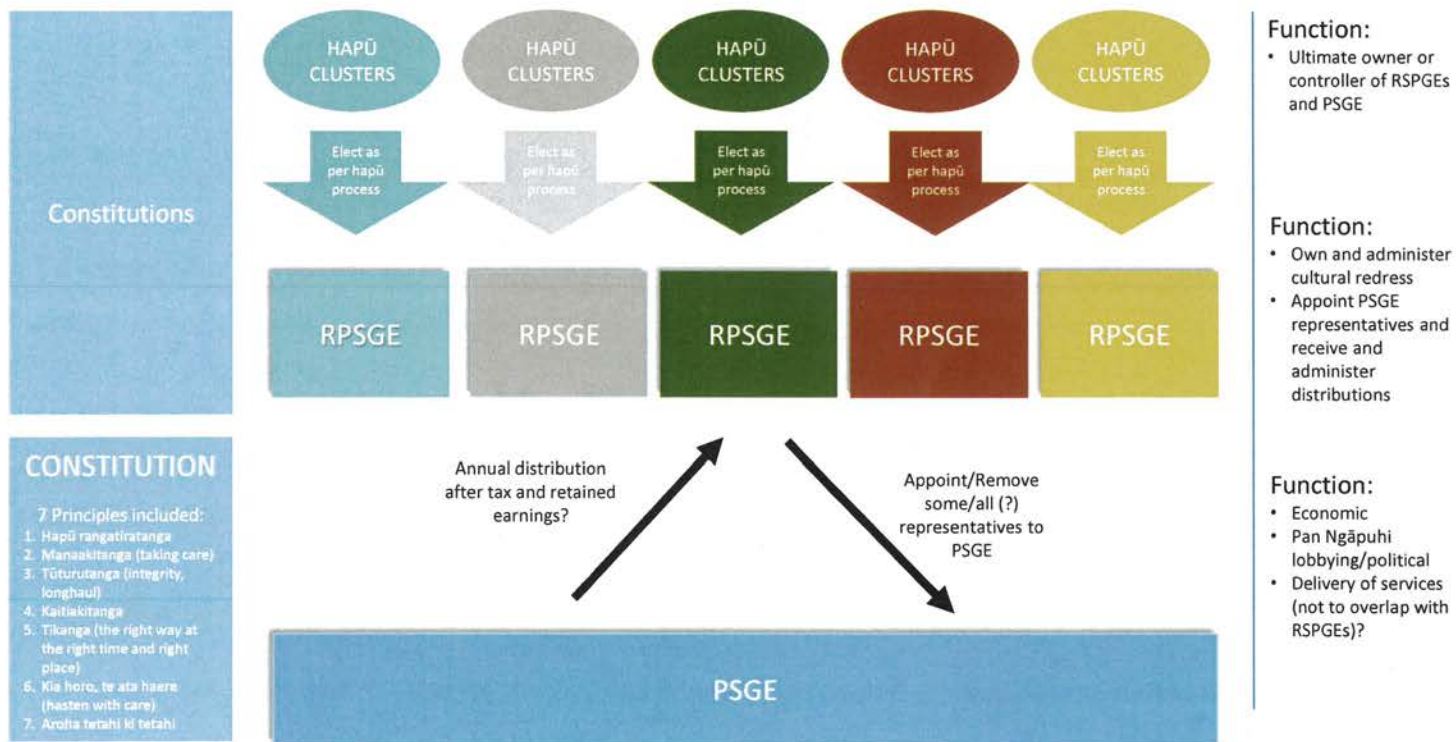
Constitutions

CONSTITUTION

7 Principles included:
1. Hapū rangatiratanga
2. Manaakitanga (taking care)
3. Tūturutanga (integrity, longhaul)
4. Kaitiakitanga
5. Tikanga (the right way at the right time and right place)
6. Kia horo, te ata haere (hasten with care)
7. Aroha tetahi ki tetahi

HAPŪ CLUSTERS

HAPŪ CLUSTERS

HAPŪ CLUSTERS

HAPŪ CLUSTERS

HAPŪ CLUSTERS

Elect as per hapū process

Elect as per hapū process

Elect as per hapū process

Elect as per hapū process

Elect as per hapū process

RPSGE

RPSGE

RPSGE

RPSGE

RPSGE

Annual distribution after tax and retained earnings?

Appoint/Remove some/all (?) representatives to PSGE

PSGE

Function:
• Ultimate owner or controller of RSPGEs and PSGE

Function:
• Own and administer cultural redress
• Appoint PSGE representatives and receive and administer distributions

Function:
• Economic
• Pan Ngāpuhi lobbying/political
• Delivery of services (not to overlap with RSPGEs)?